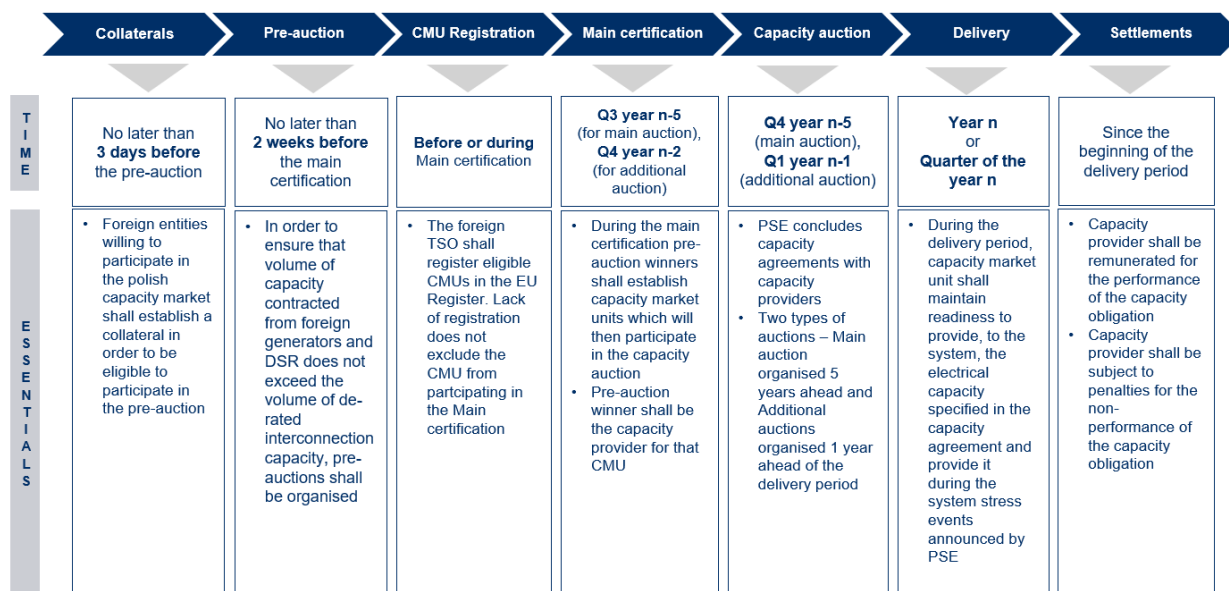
| | Collaterals | Pre-auction | CMU Registration | Main certification | Capacity auction | Delivery | Settlements |
|---|---|---|---|---|---|---|---|
| TIME | No later than **3 days before** the pre-auction | No later than **2 weeks before** the main certification | **Before or during** Main certification | **Q3 year n-5** (for main auction), **Q4 year n-2** (for additional auction) | **Q4 year n-5** (main auction), **Q1 year n-1** (additional auction) | **Year n** or **Quarter of the year n** | Since the beginning of the delivery period |
| ESSENTIALS | • Foreign entities willing to participate in the polish capacity market shall establish a collateral in order to be eligible to participate in the pre-auction | • In order to ensure that volume of capacity contracted from foreign generators and DSR does not exceed the volume of de-rated interconnection capacity, pre-auctions shall be organised | • The foreign TSO shall register eligible CMUs in the EU Register. Lack of registration does not exclude the CMU from partcipating in the Main certification | • During the main certification pre-auction winners shall establish capacity market units which will then participate in the capacity auction • Pre-auction winner shall be the capacity provider for that CMU | • PSE concludes capacity agreements with capacity providers • Two types of auctions – Main auction organised 5 years ahead and Additional auctions organised 1 year ahead of the delivery period | • During the delivery period, capacity market unit shall maintain readiness to provide, to the system, the electrical capacity specified in the capacity agreement and provide it during the system stress events announced by PSE | • Capacity provider shall be remunerated for the performance of the capacity obligation • Capacity provider shall be subject to penalties for the non-performance of the capacity obligation |